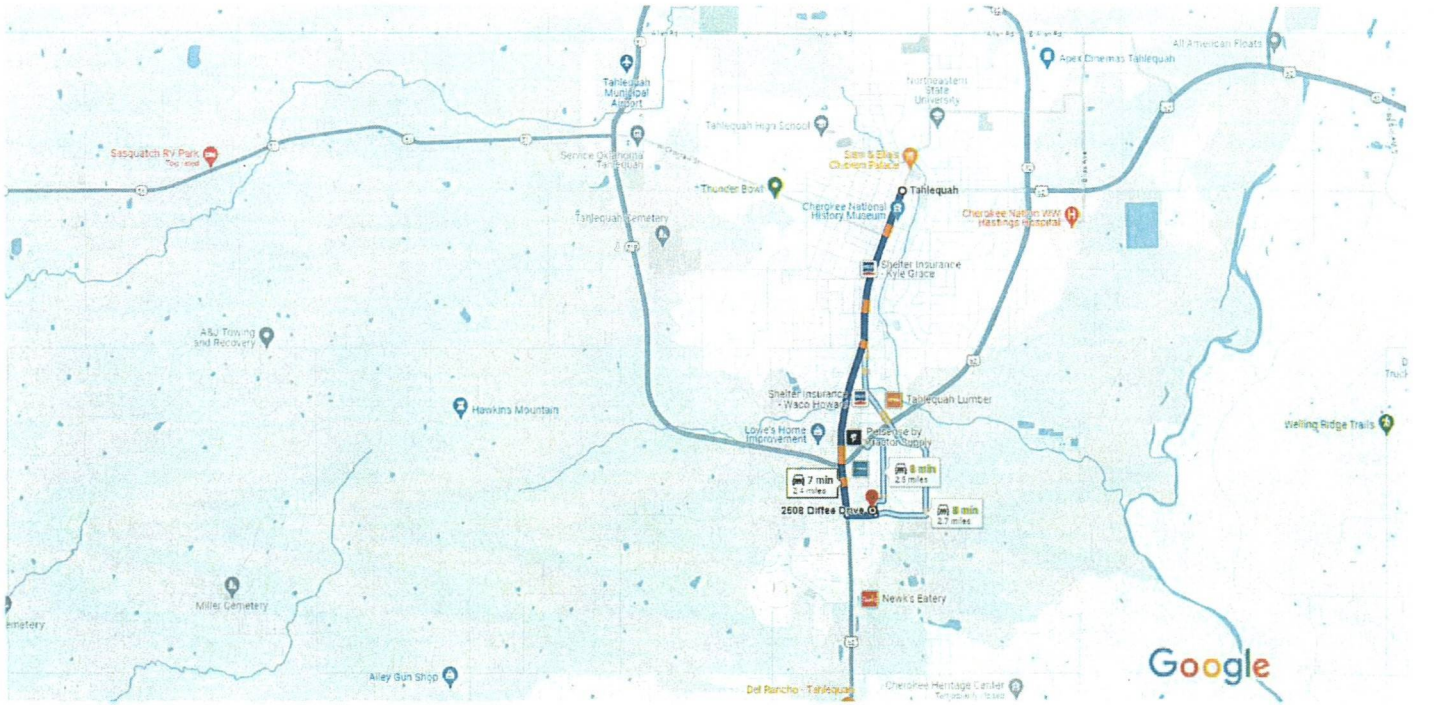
Apex Cinemas Tahlequah
All American Floats
Tahlequah Municipal Airport
Northeastern State University
Tahlequah High School
Sasquatch RV Park
Service Oklahoma Tahlequah
Sam & Ella's Chicken Palace
Thunder Bowl
Tahlequah
Cherokee National History Museum
Cherokee Nation WW Hastings Hospital
Tahlequah Cemetery
Shelter Insurance - Kyle Grace
A&J Towing and Recovery
Shelter Insurance - Waco Howard
Tahlequah Lumber
Hawkins Mountain
Lowe's Home Improvement
Purchase by Kraftor Supply
Welling Ridge Trails
7 min
2.4 miles
8 min
2.5 miles
2508 Diffee Drive
8 min
2.7 miles
Miller Cemetery
emetery
Newk's Eatery
Alley Gun Shop
Del Rancho - Tahlequah
Cherokee Heritage Center
Google